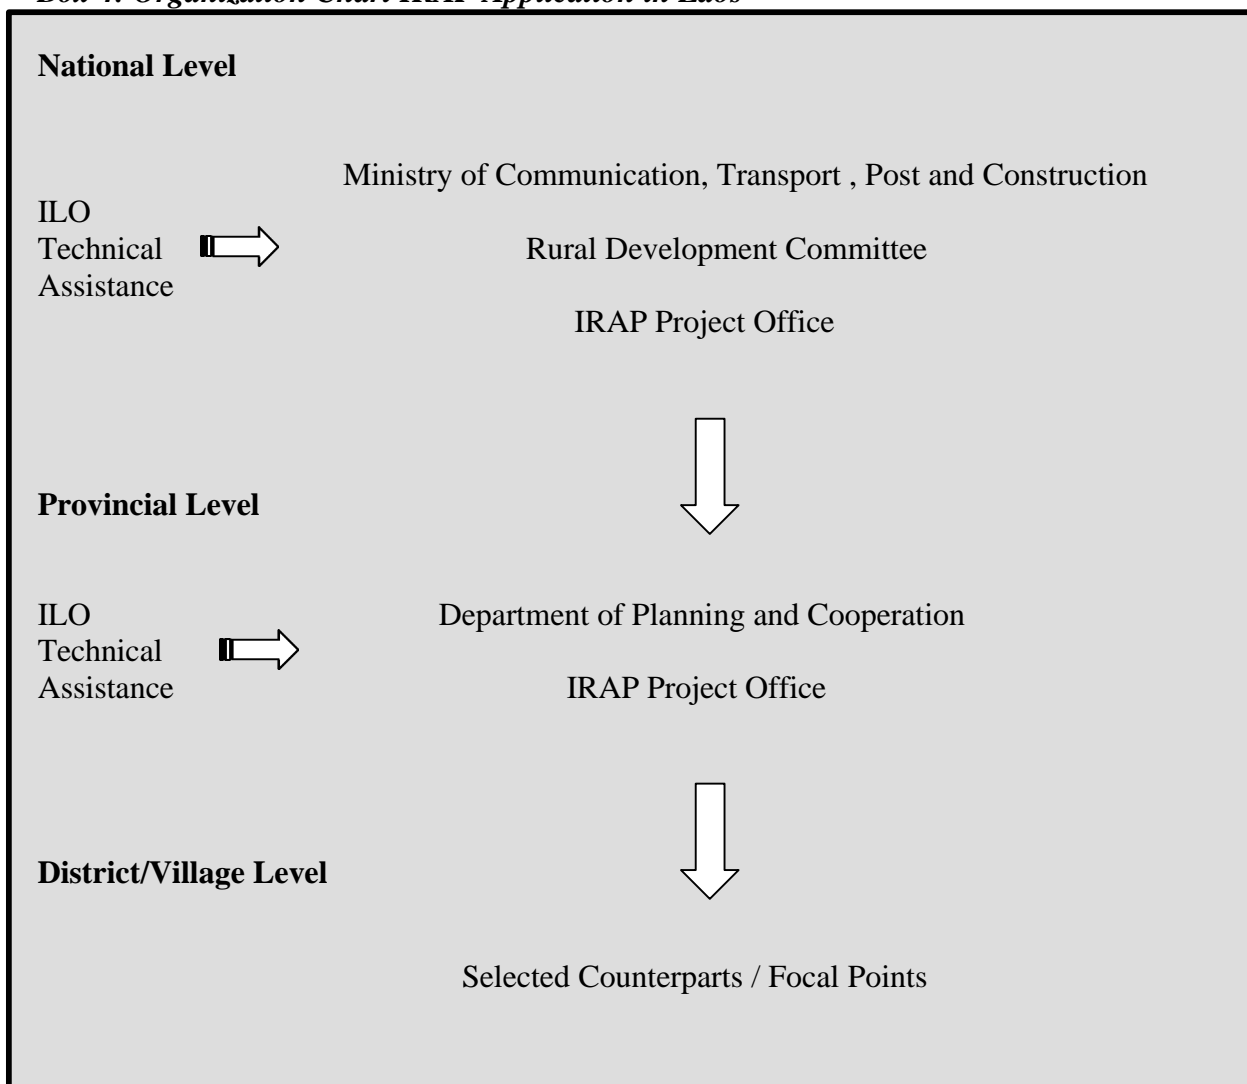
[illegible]

National Level

Ministry of Communication, Transport , Post and Construction

ILO Technical Assistance

Rural Development Committee

IRAP Project Office

Provincial Level

ILO Technical Assistance

Department of Planning and Cooperation

IRAP Project Office

District/Village Level

Selected Counterparts / Focal Points